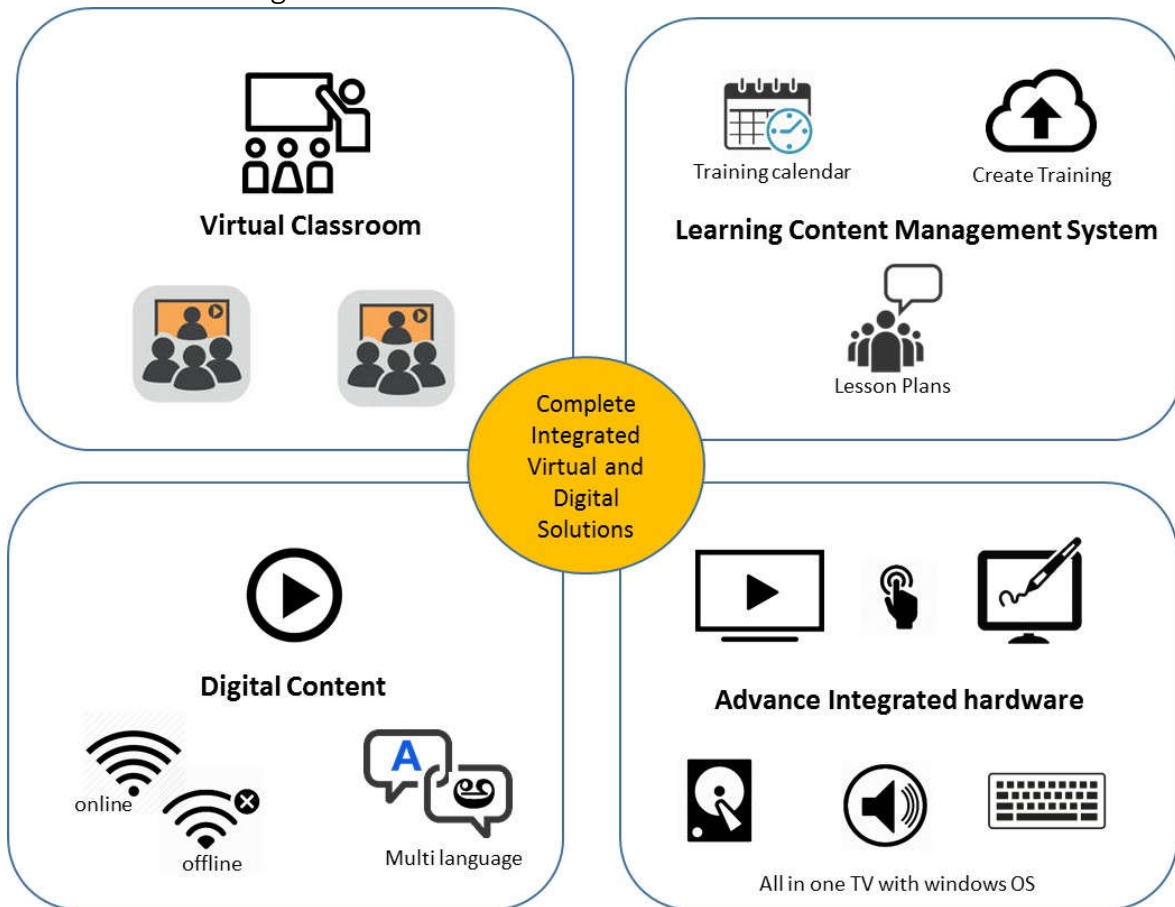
Virtual Classroom

Training calendar

Create Training

Learning Content Management System

Lesson Plans

Complete Integrated Virtual and Digital Solutions

Digital Content

online

offline

A

Multi language

Advance Integrated hardware

All in one TV with windows OS